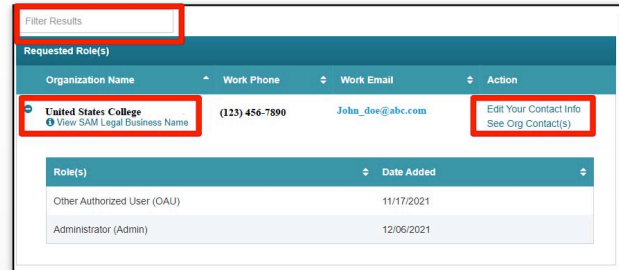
Filter Results

Requested Role(s)

| Organization Name | Work Phone | Work Email | Action |
|---|---|---|---|
| United States College<br>View SAM Legal Business Name | (123) 456-7890 | John_doe@abc.com | Edit Your Contact Info<br>See Org Contact(s) |

| Role(s) | Date Added |
|---|---|
| Other Authorized User (OAU) | 11/17/2021 |
| Administrator (Admin) | 12/06/2021 |